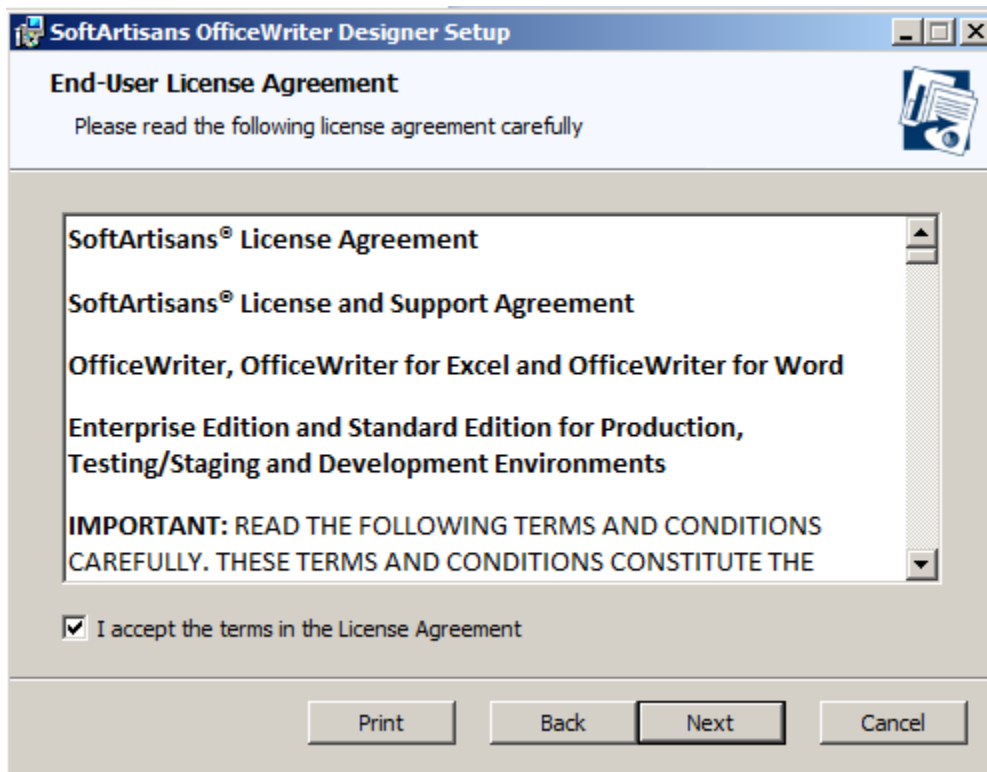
SoftArtisans OfficeWriter Designer Setup

End-User License Agreement

Please read the following license agreement carefully

SoftArtisans® License Agreement

SoftArtisans® License and Support Agreement

OfficeWriter, OfficeWriter for Excel and OfficeWriter for Word

Enterprise Edition and Standard Edition for Production, Testing/Staging and Development Environments

IMPORTANT: READ THE FOLLOWING TERMS AND CONDITIONS CAREFULLY. THESE TERMS AND CONDITIONS CONSTITUTE THE

I accept the terms in the License Agreement

Print Back Next Cancel